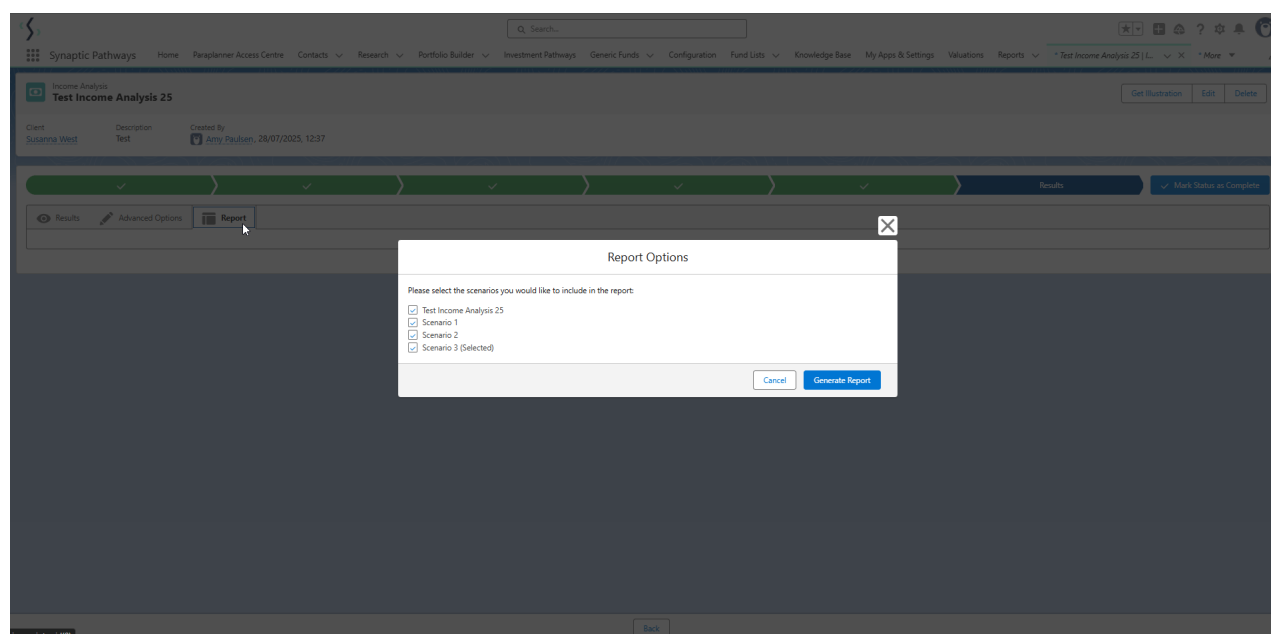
Search...

Synaptic Pathways Home Paraplanner Access Centre Contacts Research Portfolio Builder Investment Pathways Generic Funds Configuration Fund Lists Knowledge Base My Apps & Settings Valuations Reports * Test Income Analysis 25 | I... * More

Income Analysis
Test Income Analysis 25

Get Illustration Edit Delete

Client
Susanna West

Description
Test

Created By
Amy Paulsen, 28/07/2025, 12:37

Results

Mark Status as Complete

Results Advanced Options Report

Report Options

Please select the scenarios you would like to include in the report:

Test Income Analysis 25
Scenario 1
Scenario 2
Scenario 3 (Selected)

Cancel Generate Report

Back